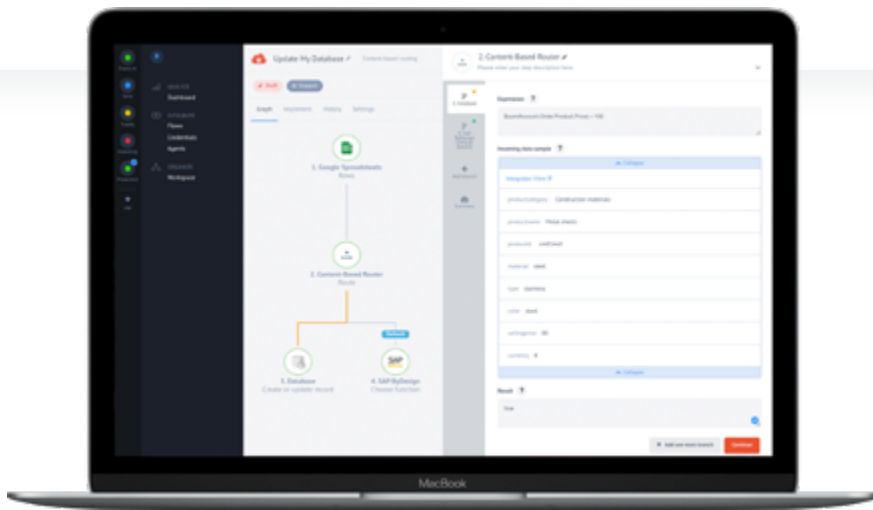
Update My Database

Content based routing

Draft

Dashboard

Flows

Credentials

Agents

Workspace

Graph

Settings

1. Google Spreadsheets

Rows

2. Content-Based Router

Route

Default

3. Database

Create or update record

4. SAP ByDesign

Choose function

2. Content-Based Router

Please enter your step description here

Expression

Incoming data sample

Collapse

productcategory Construction materials

productname Metal sheets

material steel

type stainless

color steel

currency $

Collapse

Result

true

Add one more branch

Continue

MacBook